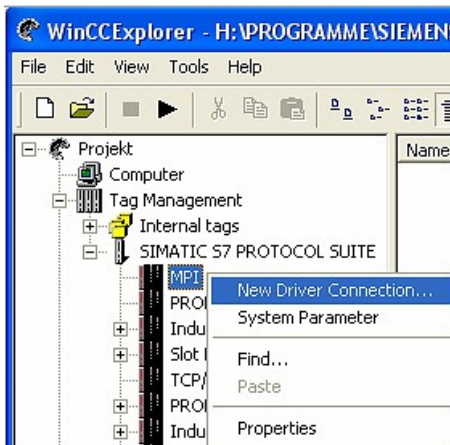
WinCCExplorer - H:\PROGRAMME\SIEMEN

File Edit View Tools Help

Projekt
Computer
Tag Management
Internal tags
SIMATIC S7 PROTOCOL SUITE
MPI
PRO
Indu
Slot
TCP/
PRO
Indu

Name

New Driver Connection...
System Parameter
Find...
Paste
Properties